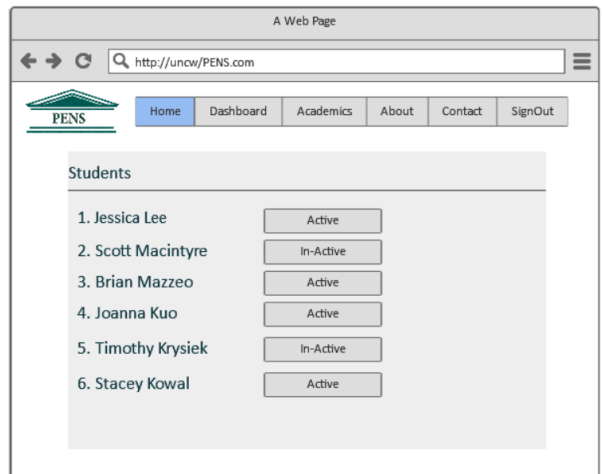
A Web Page

http://uncw/PENS.com

PENS

Home | Dashboard | Academics | About | Contact | SignOut

Students

1. Jessica Lee Active
2. Scott Macintyre In-Active
3. Brian Mazzeo Active
4. Joanna Kuo Active
5. Timothy Krysiek In-Active
6. Stacey Kowal Active